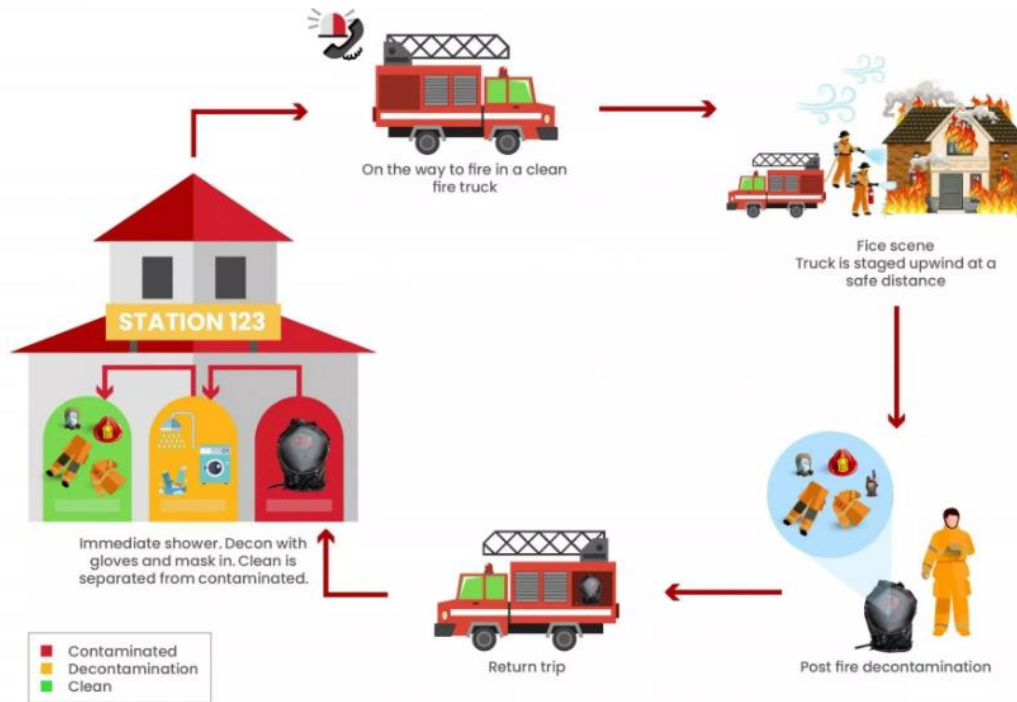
On the way to fire in a clean fire truck

Fice scene
Truck is staged upwind at a safe distance

STATION 123

Immediate shower. Decon with gloves and mask in. Clean is separated from contaminated.

Return trip

Post fire decontamination

Contaminated
Decontamination
Clean